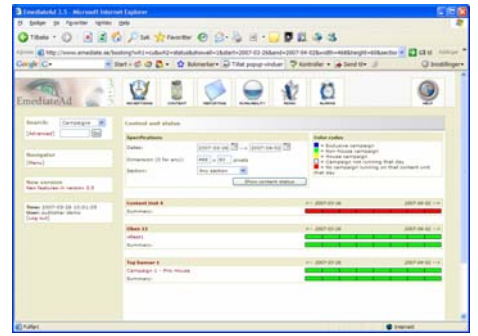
EmediateAd 3.5 - Microsoft Internet Explorer

Filer Rediger Vis Foretrukne Værktøjer Hjælp

Tilbage Søg Favoritter

Adresse http://www.emediate.se/booking?cu=1&cuBu=2&status&allbuttons=1&start=2007-03-26&end=2007-04-02&width=468&height=60&section

Google G-

Start Bogmærker Tillad popup-vinduer Kontroller Send til Indstillinger

EmediateAd

Search: Campaigns Go
[Advanced]

Navigation
[Menu]

New version
New features in version 3.5

Time: 2007-03-28 10:01:08
User: publisher demo
[Log out]

Content unit status

Specifications
Dates: 2007-03-26 --> 2007-04-02
Dimension (W px/H): 468 x 60 pixels
Section: Any section
Show content status

Color codes
Exclusive campaign
Non-house campaign
House campaign
Campaign not running that day
No campaign running on that content unit that day

Content Unit 4 | 2007-03-26 | 2007-04-02
Summary:

Olsen 12 | 2007-03-26 | 2007-04-02
Villas1
Summary:

Top banner 1 | 2007-03-26 | 2007-04-02
Campaign 1 - Pink House
Summary:

Fuldført | Internet